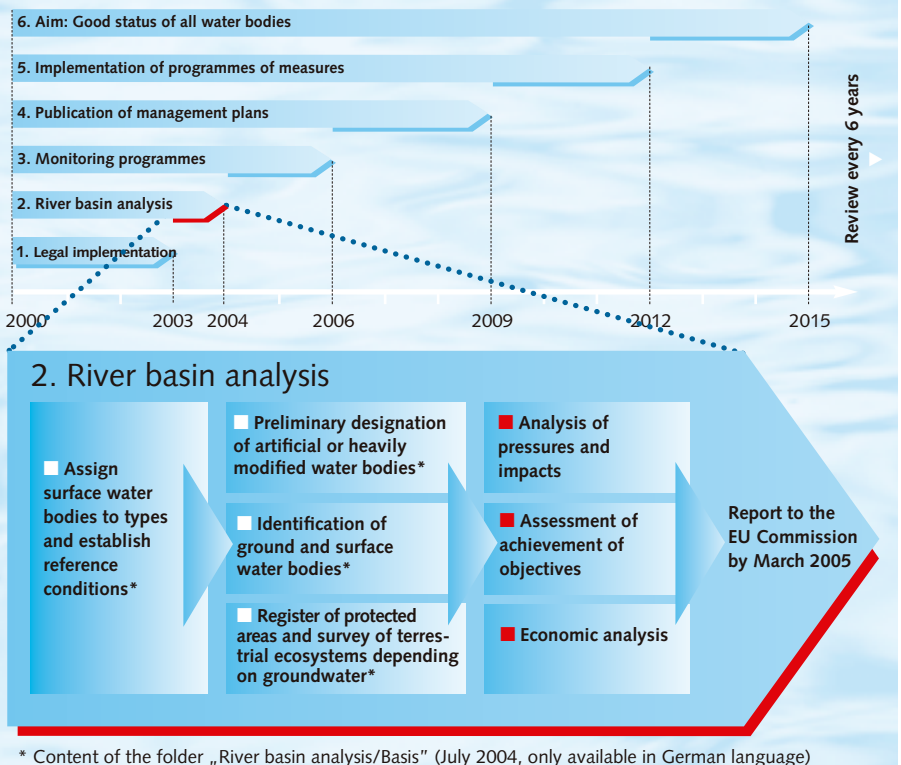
6. Aim: Good status of all water bodies

5. Implementation of programmes of measures

4. Publication of management plans

3. Monitoring programmes

2. River basin analysis

1. Legal implementation

Review every 6 years

2000 2003 2004 2006 2009 2012 2015

2. River basin analysis

Assign surface water bodies to types and establish reference conditions*

Preliminary designation of artificial or heavily modified water bodies*

Identification of ground and surface water bodies*

Register of protected areas and survey of terrestrial ecosystems depending on groundwater*

Analysis of pressures and impacts

Assessment of achievement of objectives

Economic analysis

Report to the EU Commission by March 2005

* Content of the folder „River basin analysis/Basis" (July 2004, only available in German language)